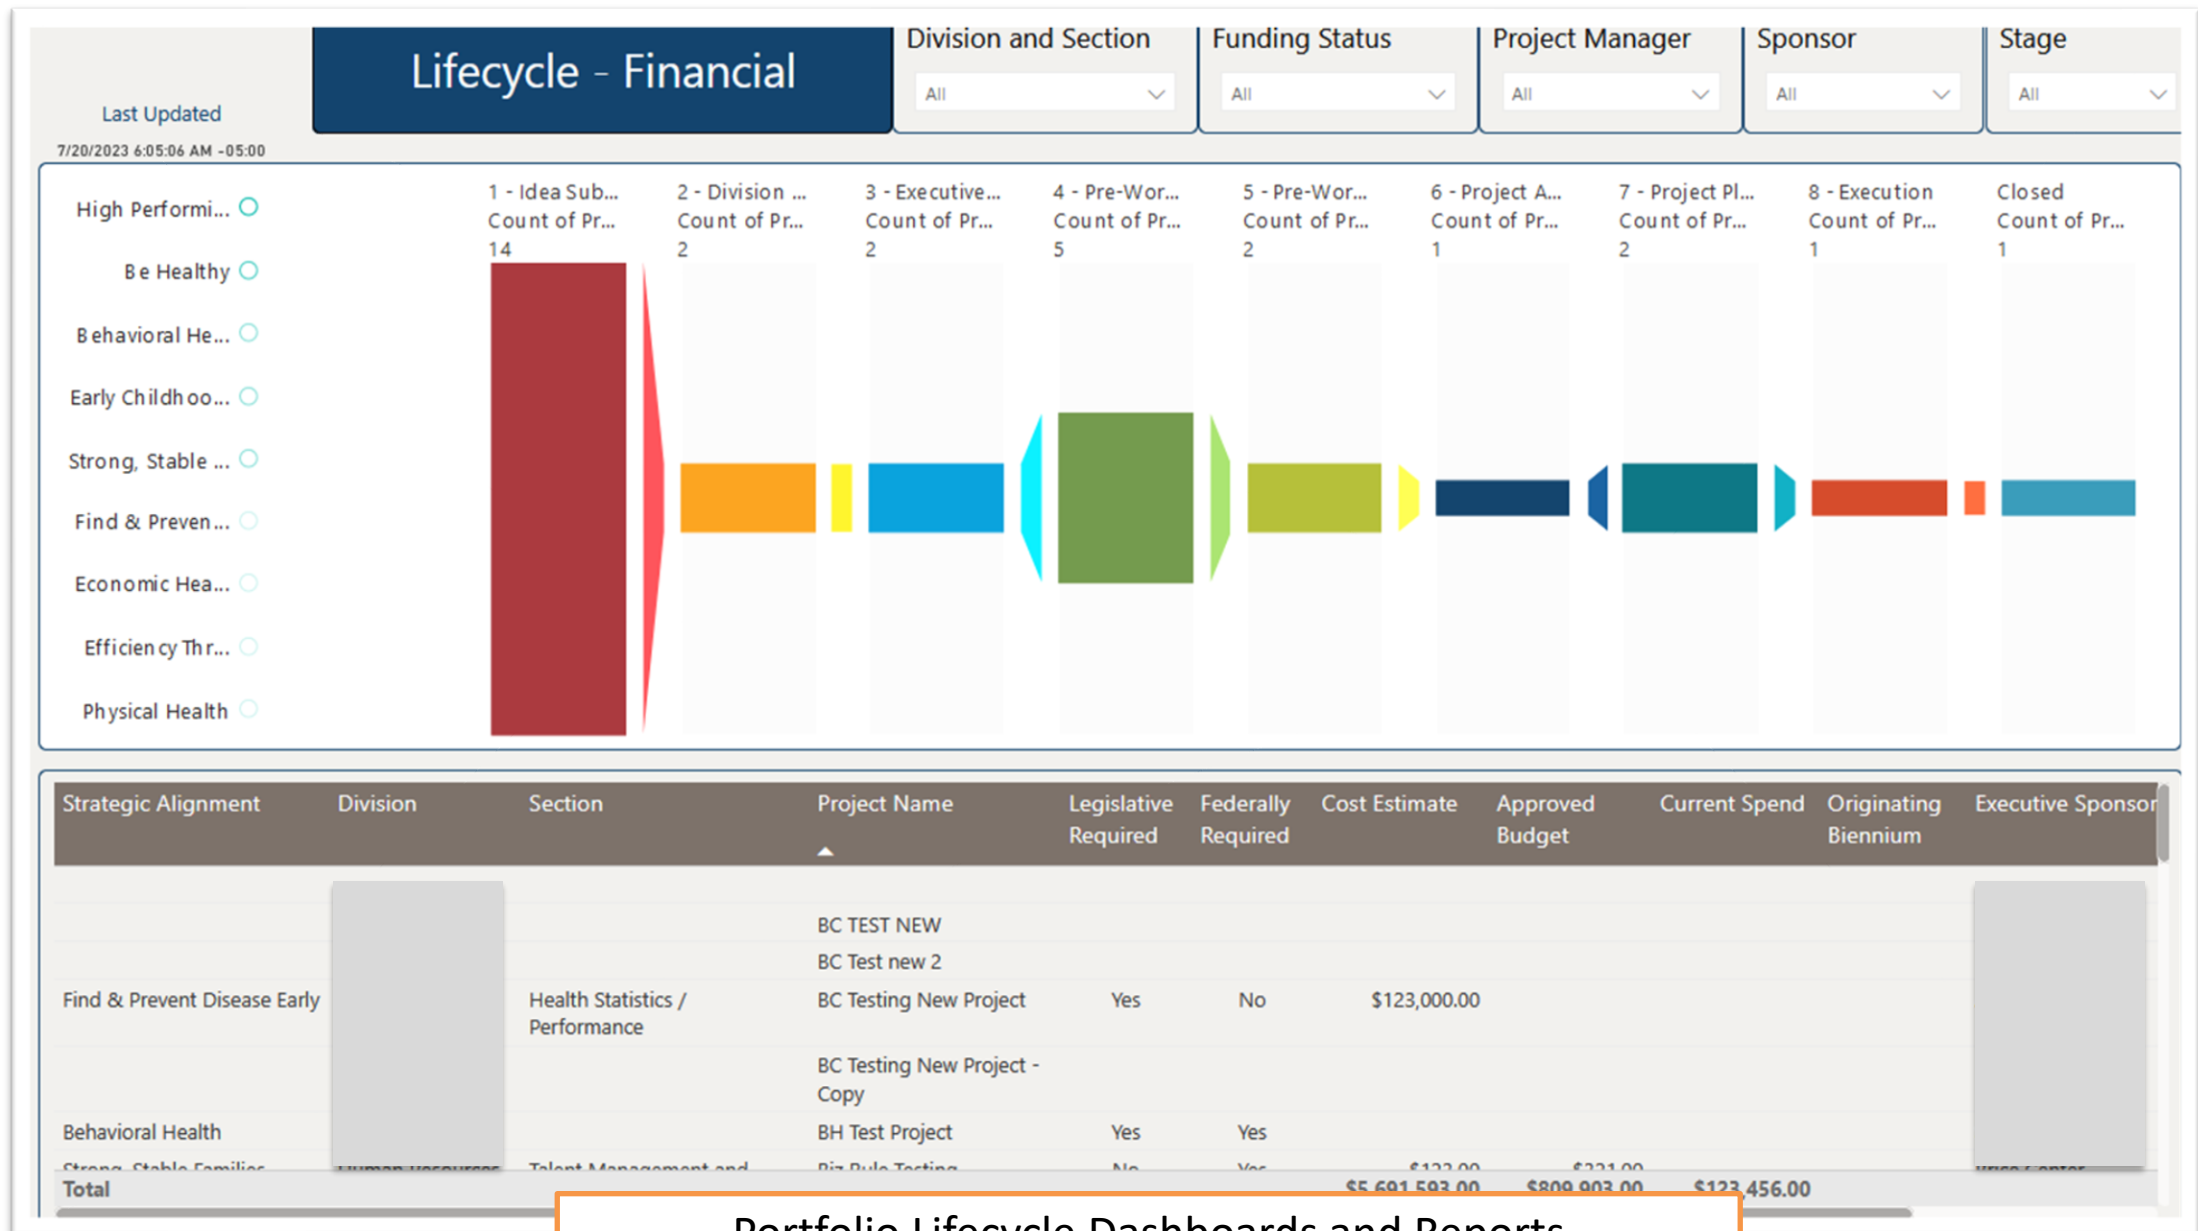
Last Updated

7/20/2023 6:05:06 AM -05:00

Lifecycle - Financial

Division and Section
All

Funding Status
All

Project Manager
All

Sponsor
All

Stage
All

High Performi...
Be Healthy
Behavioral He...
Early Childhoo...
Strong, Stable ...
Find & Preven...
Economic Hea...
Efficiency Thr...
Physical Health

1 - Idea Sub... Count of Pr... 14
2 - Division ... Count of Pr... 2
3 - Executive... Count of Pr... 2
4 - Pre-Wor... Count of Pr... 5
5 - Pre-Wor... Count of Pr... 2
6 - Project A... Count of Pr... 1
7 - Project Pl... Count of Pr... 2
8 - Execution Count of Pr... 1
Closed Count of Pr... 1

| Strategic Alignment | Division | Section | Project Name | Legislative Required | Federally Required | Cost Estimate | Approved Budget | Current Spend | Originating Biennium | Executive Sponsor |
|---|---|---|---|---|---|---|---|---|---|---|
| | | | BC TEST NEW | | | | | | | |
| | | | BC Test new 2 | | | | | | | |
| Find & Prevent Disease Early | | Health Statistics / Performance | BC Testing New Project | Yes | No | $123,000.00 | | | | |
| | | | BC Testing New Project - Copy | | | | | | | |
| Behavioral Health | | | BH Test Project | Yes | Yes | | | | | |
| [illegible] | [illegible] | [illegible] | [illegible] | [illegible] | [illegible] | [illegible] | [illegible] | | | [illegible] |
| Total | | | | | | $5,691,593.00 | $809,903.00 | $123,456.00 | | |

Portfolio Lifecycle Dashboards and Reports